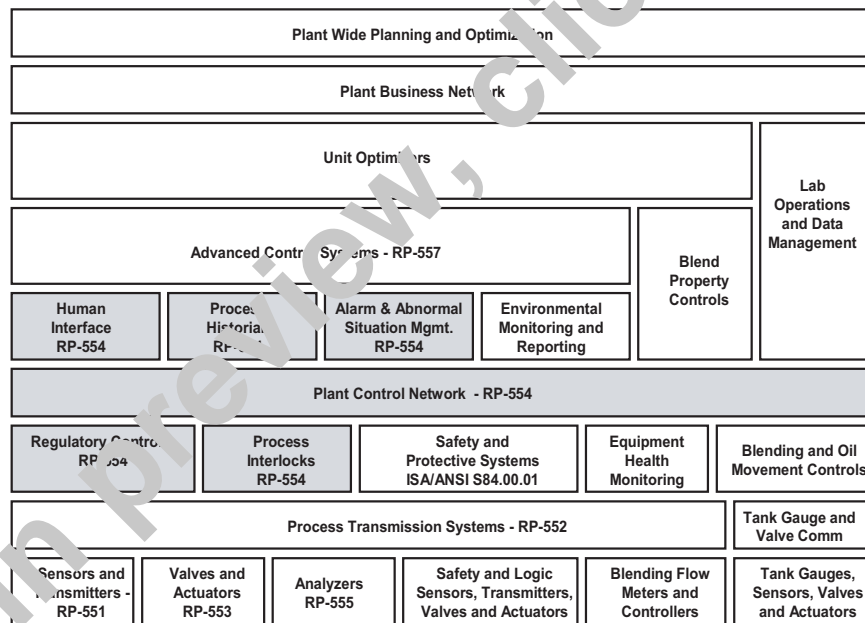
Plant Wide Planning and Optimiz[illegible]on

Plant Business Net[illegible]rk

Unit Optimi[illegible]rs

Lab Operations and Data Management

Advanced Contr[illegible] Sy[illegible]ems - RP-557

Blend Property Controls

Human Interface RP-554

Proce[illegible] Histori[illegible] R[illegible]

Alarm & Abnormal Situation Mgmt. RP-554

Environmental Monitoring and Reporting

Plant Control Network - RP-554

Regulatory C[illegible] R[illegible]54

Process Interlocks RP-554

Safety and Protective Systems ISA/ANSI S84.00.01

Equipment Health Monitoring

Blending and Oil Movement Controls

Process Transmission Systems - RP-552

Tank Gauge and Valve Comm

Sensors and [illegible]nsmitters - RP-551

Valves and Actuators RP-553

Analyzers RP-555

Safety and Logic Sensors, Transmitters, Valves and Actuators

Blending Flow Meters and Controllers

Tank Gauges, Sensors, Valves and Actuators